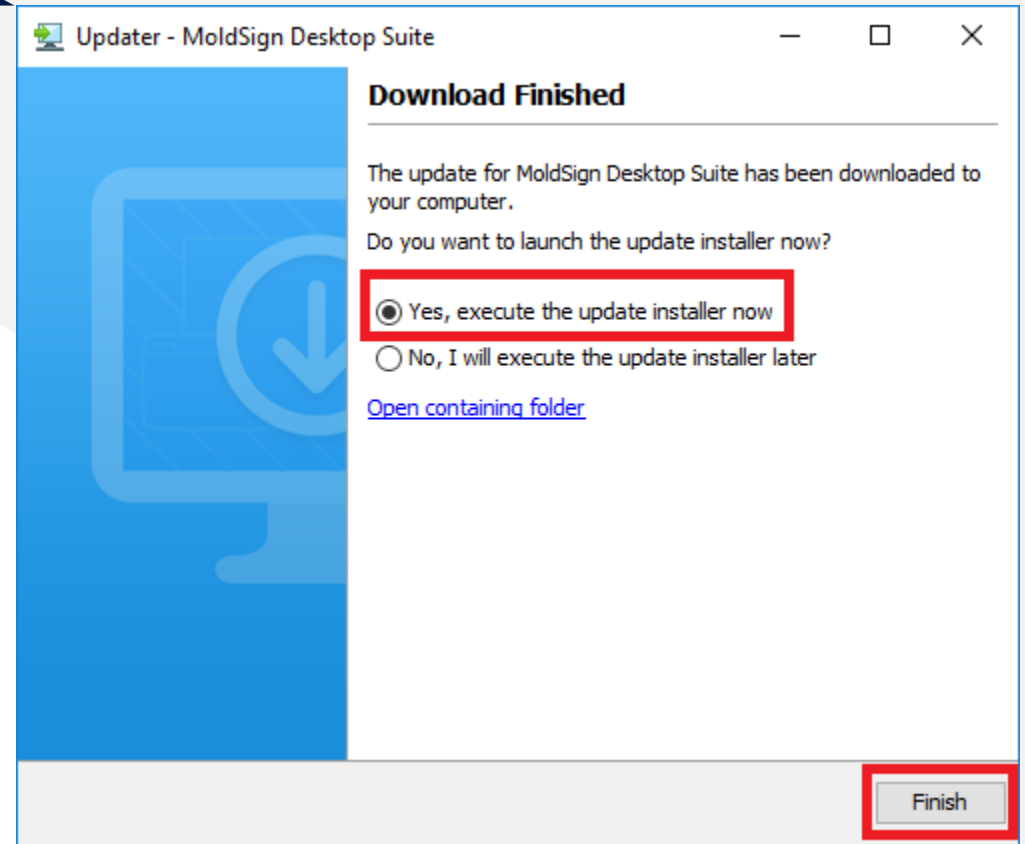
Updater - MoldSign Desktop Suite

Download Finished

The update for MoldSign Desktop Suite has been downloaded to your computer.

Do you want to launch the update installer now?

Yes, execute the update installer now

No, I will execute the update installer later

Open containing folder

Finish